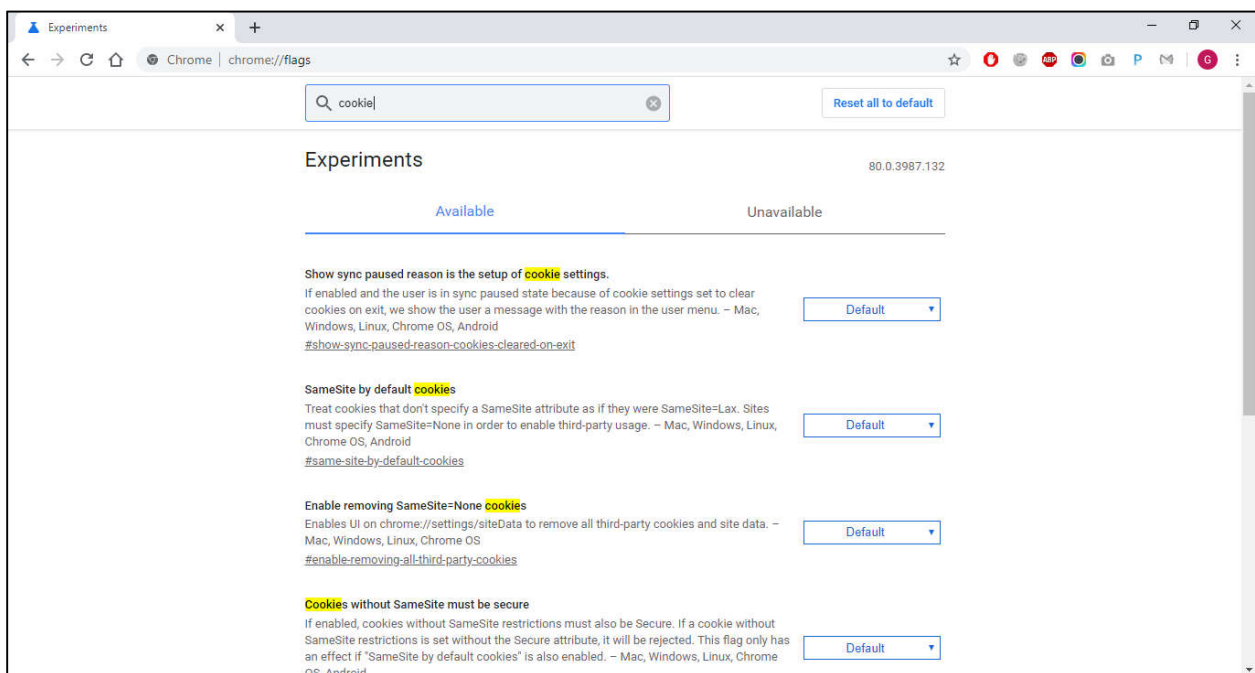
Experiments ×
+
Chrome | chrome://flags

cookie

Reset all to default

Experiments

80.0.3987.132

Available

Unavailable

Show sync paused reason is the setup of cookie settings.
If enabled and the user is in sync paused state because of cookie settings set to clear cookies on exit, we show the user a message with the reason in the user menu. – Mac, Windows, Linux, Chrome OS, Android
#show-sync-paused-reason-cookies-cleared-on-exit

Default

SameSite by default cookies
Treat cookies that don't specify a SameSite attribute as if they were SameSite=Lax. Sites must specify SameSite=None in order to enable third-party usage. – Mac, Windows, Linux, Chrome OS, Android
#same-site-by-default-cookies

Default

Enable removing SameSite=None cookies
Enables UI on chrome://settings/siteData to remove all third-party cookies and site data. – Mac, Windows, Linux, Chrome OS
#enable-removing-all-third-party-cookies

Default

Cookies without SameSite must be secure
If enabled, cookies without SameSite restrictions must also be Secure. If a cookie without SameSite restrictions is set without the Secure attribute, it will be rejected. This flag only has an effect if "SameSite by default cookies" is also enabled. – Mac, Windows, Linux, Chrome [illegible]

Default